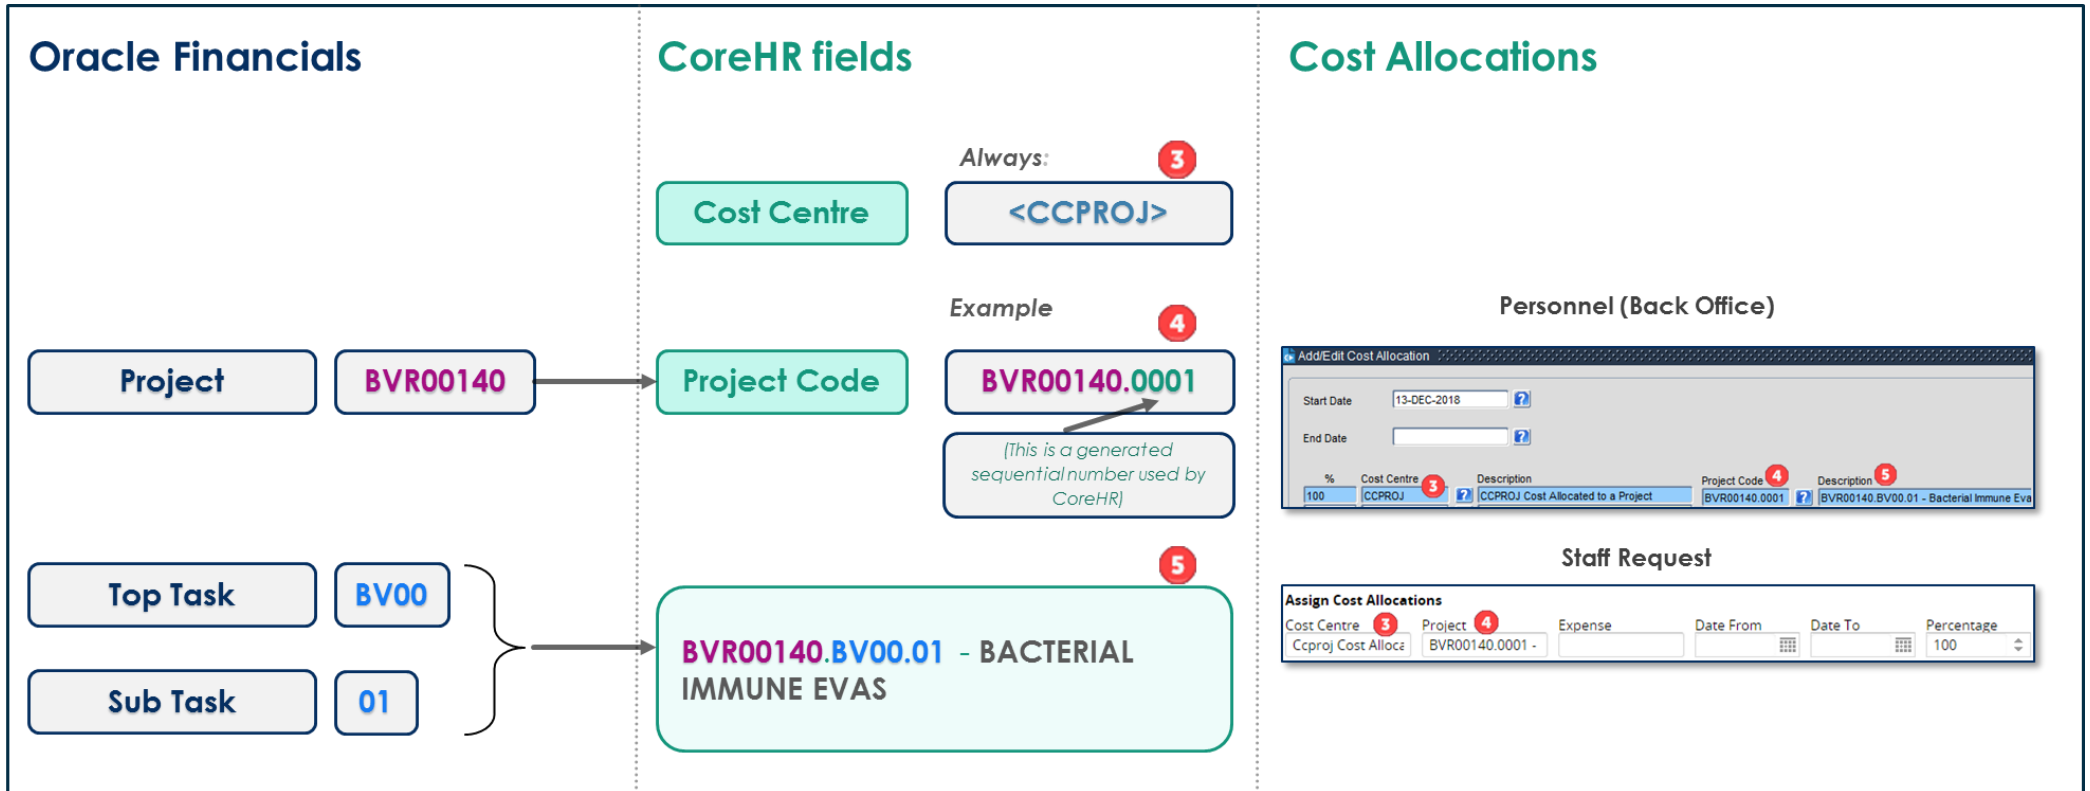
Oracle Financials

Project

BVR00140

Top Task

BV00

Sub Task

01

CoreHR fields

Always:

3

Cost Centre

<CCPROJ>

Example

4

Project Code

BVR00140.0001

(This is a generated sequential number used by CoreHR)

5

BVR00140.BV00.01 - BACTERIAL IMMUNE EVAS

Cost Allocations

Personnel (Back Office)

Add/Edit Cost Allocation

Start Date 13-DEC-2018

End Date

% 100

Cost Centre 3 CCPROJ

Description CCPROJ Cost Allocated to a Project

Project Code 4 BVR00140.0001

Description 5 BVR00140.BV00.01 - Bacterial Immune Eva

Staff Request

Assign Cost Allocations

| Cost Centre 3 | Project 4 | Expense | Date From | Date To | Percentage |
|---|---|---|---|---|---|
| Ccproj Cost Alloca | BVR00140.0001 - | | | | 100 |